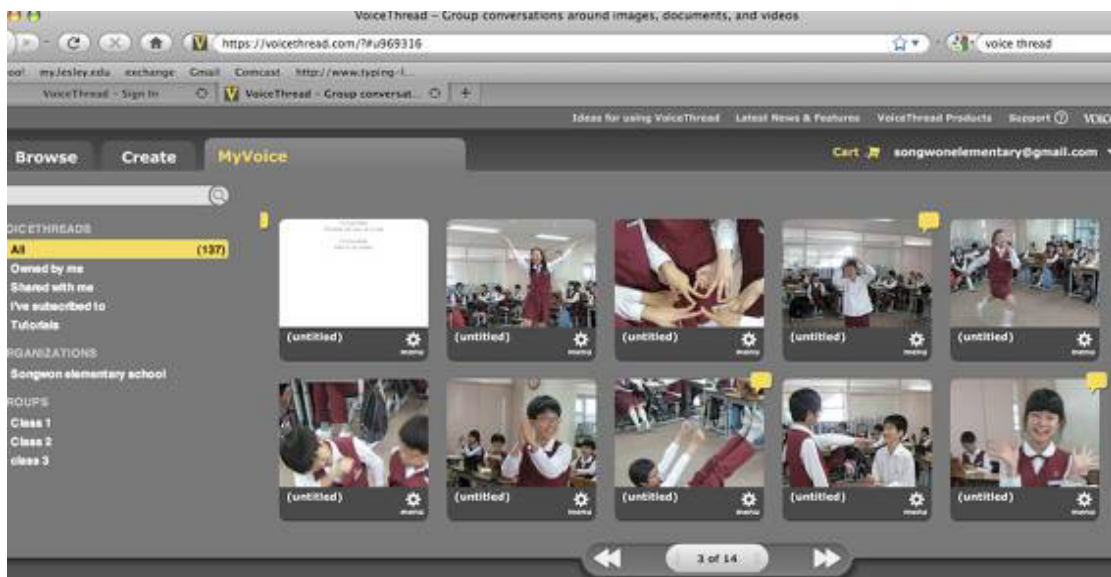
VoiceThread – Group conversations around images, documents, and videos

https://voicethread.com/?#u969316

voice thread

oo! myLesley.edu exchange Gmail Comcast http://www.typing-l...

VoiceThread - Sign In

VoiceThread - Group conversat...

Ideas for using VoiceThread Latest News & Features VoiceThread Products Support VOIC

Browse Create MyVoice

Cart songwonelementary@gmail.com

OICETHREADS

All (137)

Owned by me

Shared with me

I've subscribed to

Tutorials

RGANIZATIONS

Songwon elementary school

ROUPS

Class 1

Class 2

class 3

(untitled) menu

(untitled) menu

(untitled) menu

(untitled) menu

(untitled) menu

(untitled) menu

(untitled) menu

(untitled) menu

(untitled) menu

(untitled) menu

3 of 14